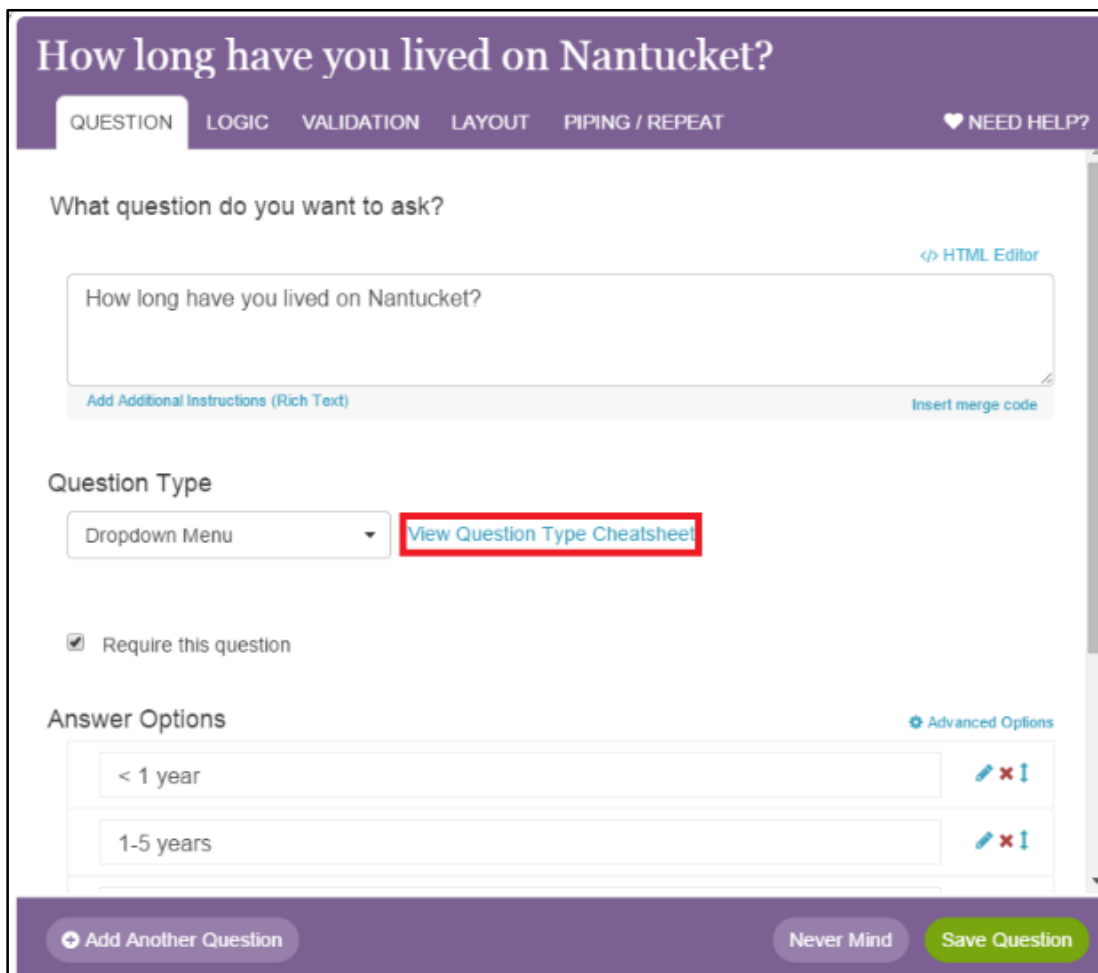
How long have you lived on Nantucket?

QUESTION LOGIC VALIDATION LAYOUT PIPING / REPEAT NEED HELP?

What question do you want to ask?

</> HTML Editor

How long have you lived on Nantucket?

Add Additional Instructions (Rich Text)

Insert merge code

Question Type

Dropdown Menu

View Question Type Cheatsheet

Require this question

Answer Options

Advanced Options

< 1 year

1-5 years

Add Another Question

Never Mind

Save Question